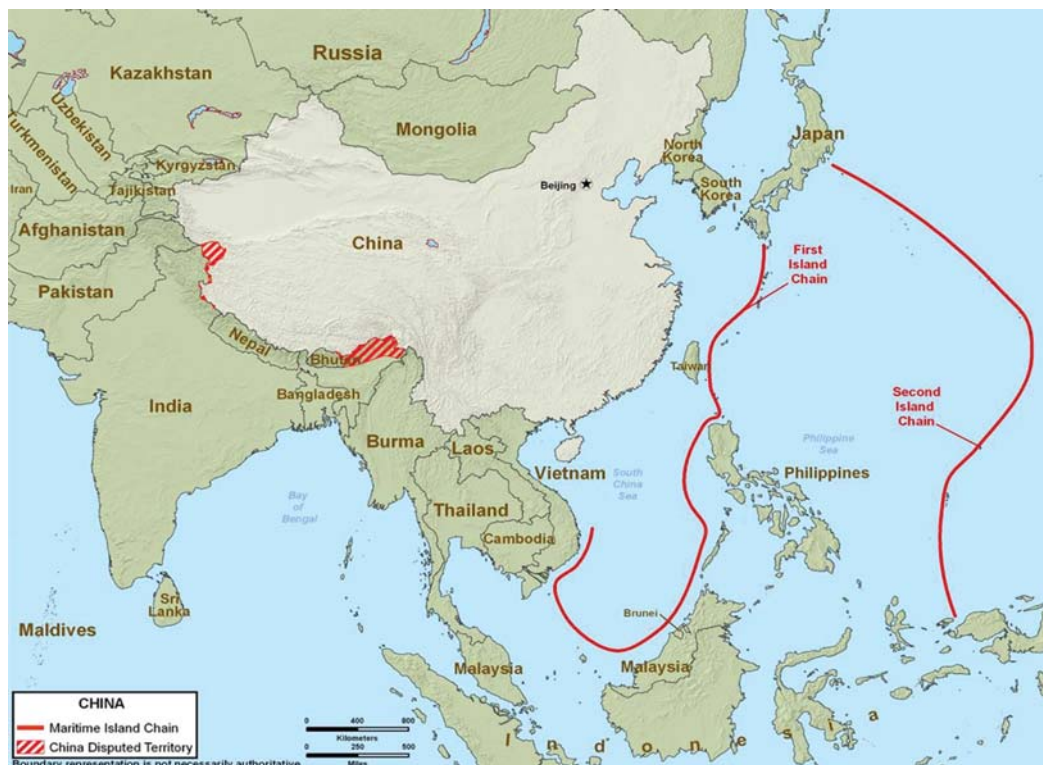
Russia
Kazakhstan
Uzbekistan
Turkmenistan
Kyrgyzstan
Tajikistan
Iran
Afghanistan
Pakistan
Mongolia
Japan
North Korea
South Korea
Beijing
China
First Island Chain
Nepal
Bhutan
Bangladesh
India
Taiwan
Burma
Laos
Vietnam
South China Sea
Philippine Sea
Second Island Chain
Philippines
Bay of Bengal
Thailand
Cambodia
Sri Lanka
Maldives
Brunei
Malaysia
Malaysia
I n d o n e s i a

CHINA
Maritime Island Chain
China Disputed Territory
Boundary representation is not necessarily authoritative

0 400 800
Kilometers
0 250 500
Miles